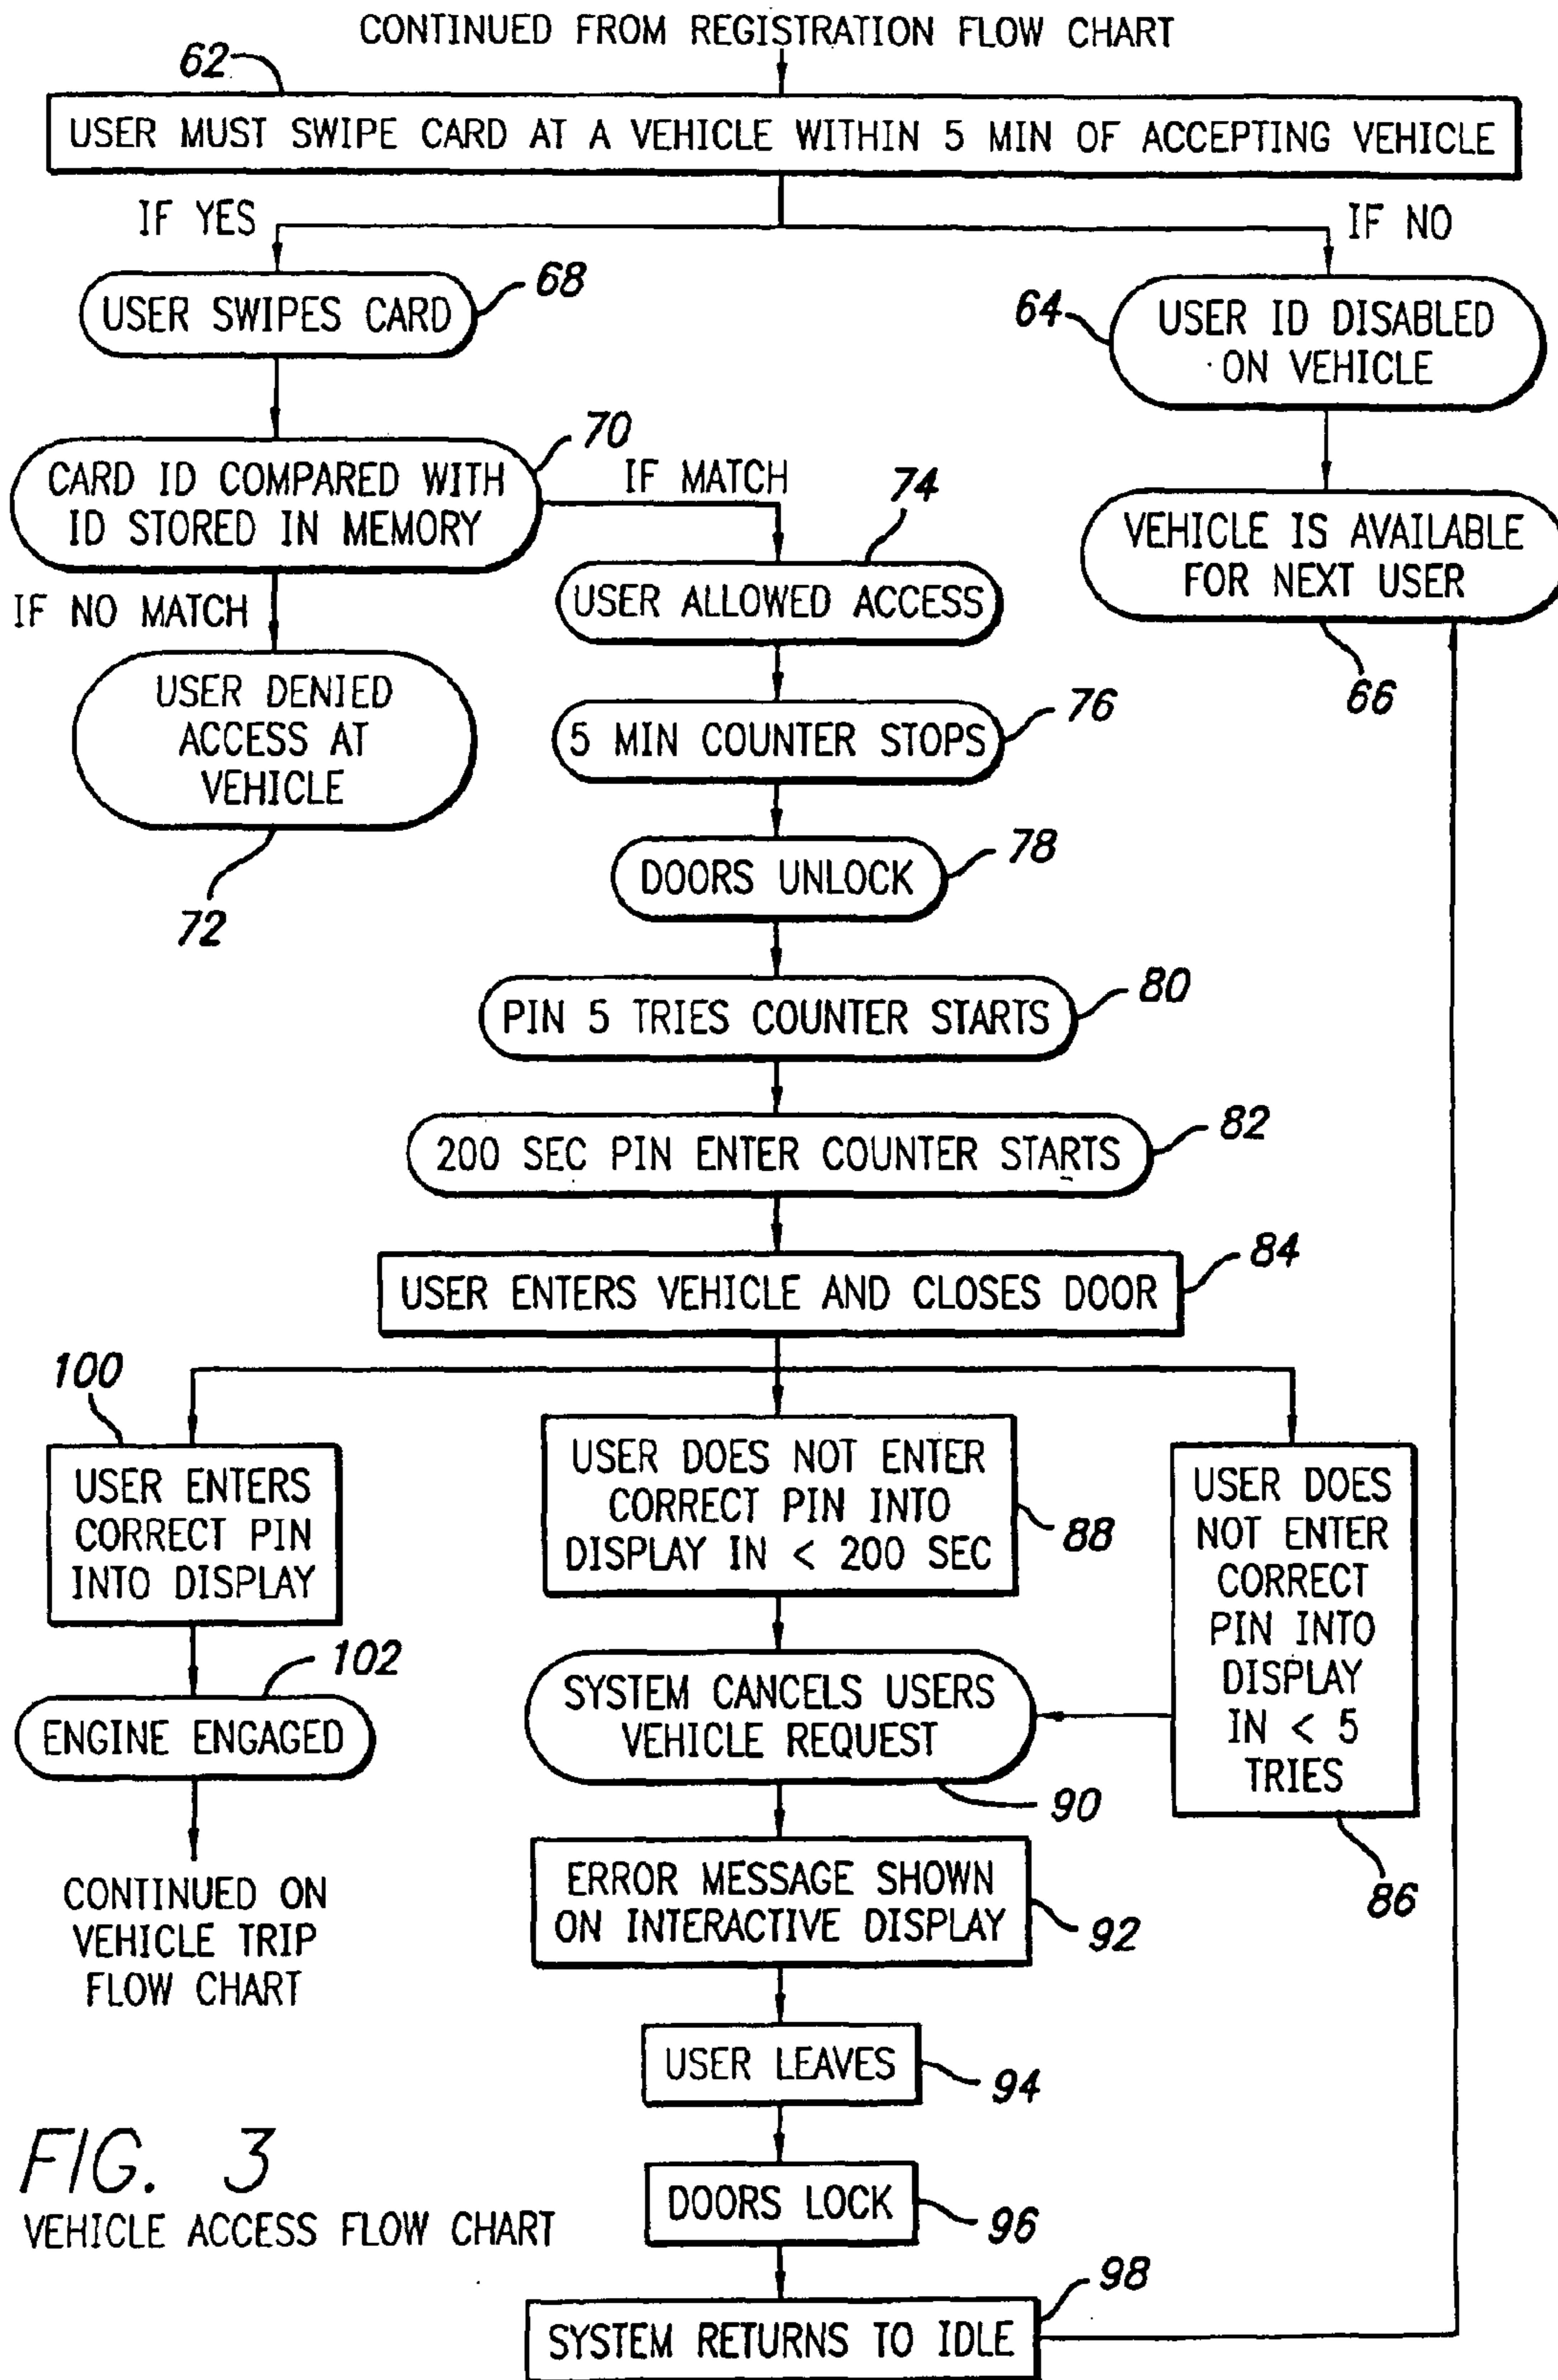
CONTINUED FROM REGISTRATION FLOW CHART

62

USER MUST SWIPE CARD AT A VEHICLE WITHIN 5 MIN OF ACCEPTING VEHICLE

IF YES

IF NO

USER SWIPES CARD

68

64

USER ID DISABLED ON VEHICLE

70

CARD ID COMPARED WITH ID STORED IN MEMORY

IF MATCH

74

VEHICLE IS AVAILABLE FOR NEXT USER

IF NO MATCH

USER ALLOWED ACCESS

66

USER DENIED ACCESS AT VEHICLE

5 MIN COUNTER STOPS

76

72

DOORS UNLOCK

78

PIN 5 TRIES COUNTER STARTS

80

200 SEC PIN ENTER COUNTER STARTS

82

USER ENTERS VEHICLE AND CLOSES DOOR

84

100

USER ENTERS CORRECT PIN INTO DISPLAY

USER DOES NOT ENTER CORRECT PIN INTO DISPLAY IN < 200 SEC

88

USER DOES NOT ENTER CORRECT PIN INTO DISPLAY IN < 5 TRIES

102

ENGINE ENGAGED

SYSTEM CANCELS USERS VEHICLE REQUEST

90

86

CONTINUED ON VEHICLE TRIP FLOW CHART

ERROR MESSAGE SHOWN ON INTERACTIVE DISPLAY

92

USER LEAVES

94

FIG. 3
VEHICLE ACCESS FLOW CHART

DOORS LOCK

96

98

SYSTEM RETURNS TO IDLE